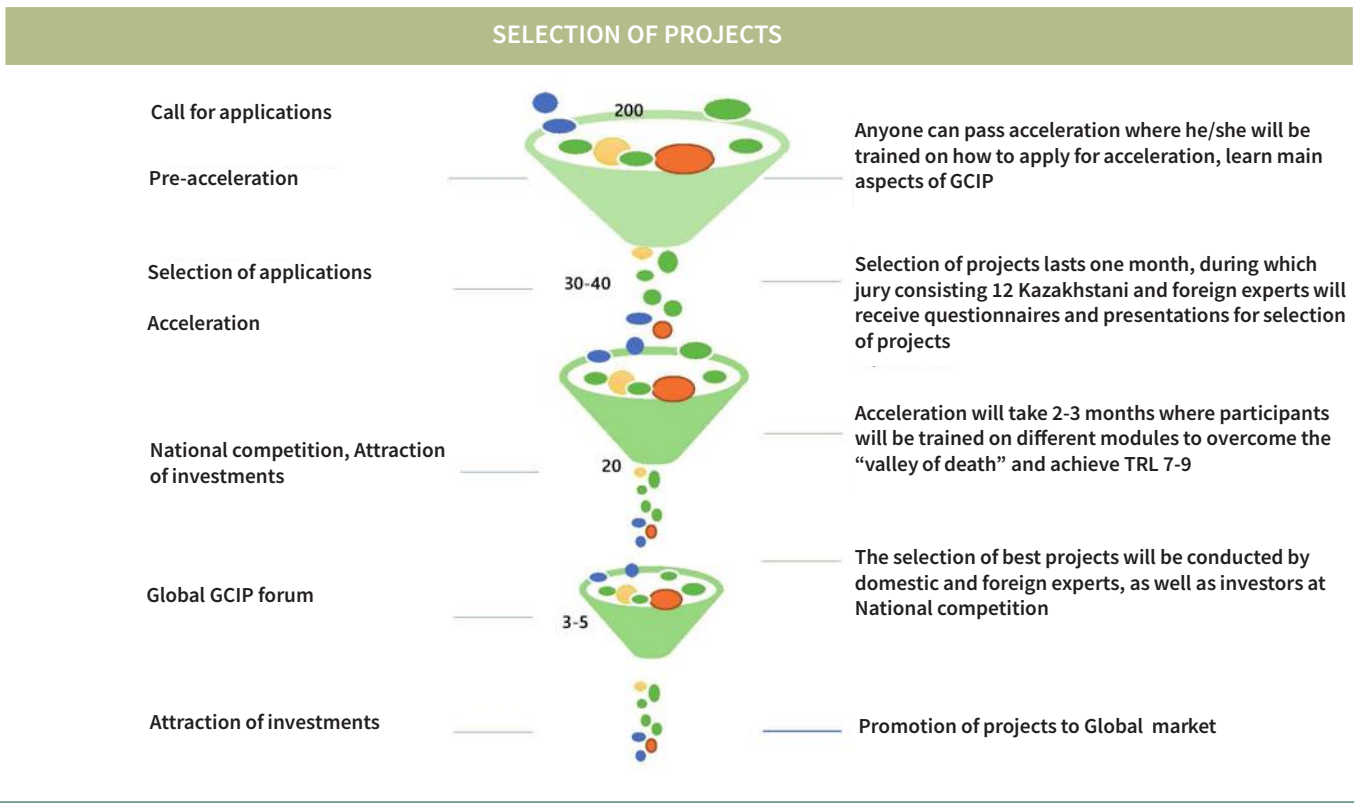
SELECTION OF PROJECTS

Call for applications

200

Pre-acceleration

Anyone can pass acceleration where he/she will be trained on how to apply for acceleration, learn main aspects of GCIP

Selection of applications

30-40

Acceleration

Selection of projects lasts one month, during which jury consisting 12 Kazakhstani and foreign experts will receive questionnaires and presentations for selection of projects

Acceleration will take 2-3 months where participants will be trained on different modules to overcome the "valley of death" and achieve TRL 7-9

National competition, Attraction of investments

20

The selection of best projects will be conducted by domestic and foreign experts, as well as investors at National competition

Global GCIP forum

3-5

Attraction of investments

Promotion of projects to Global market